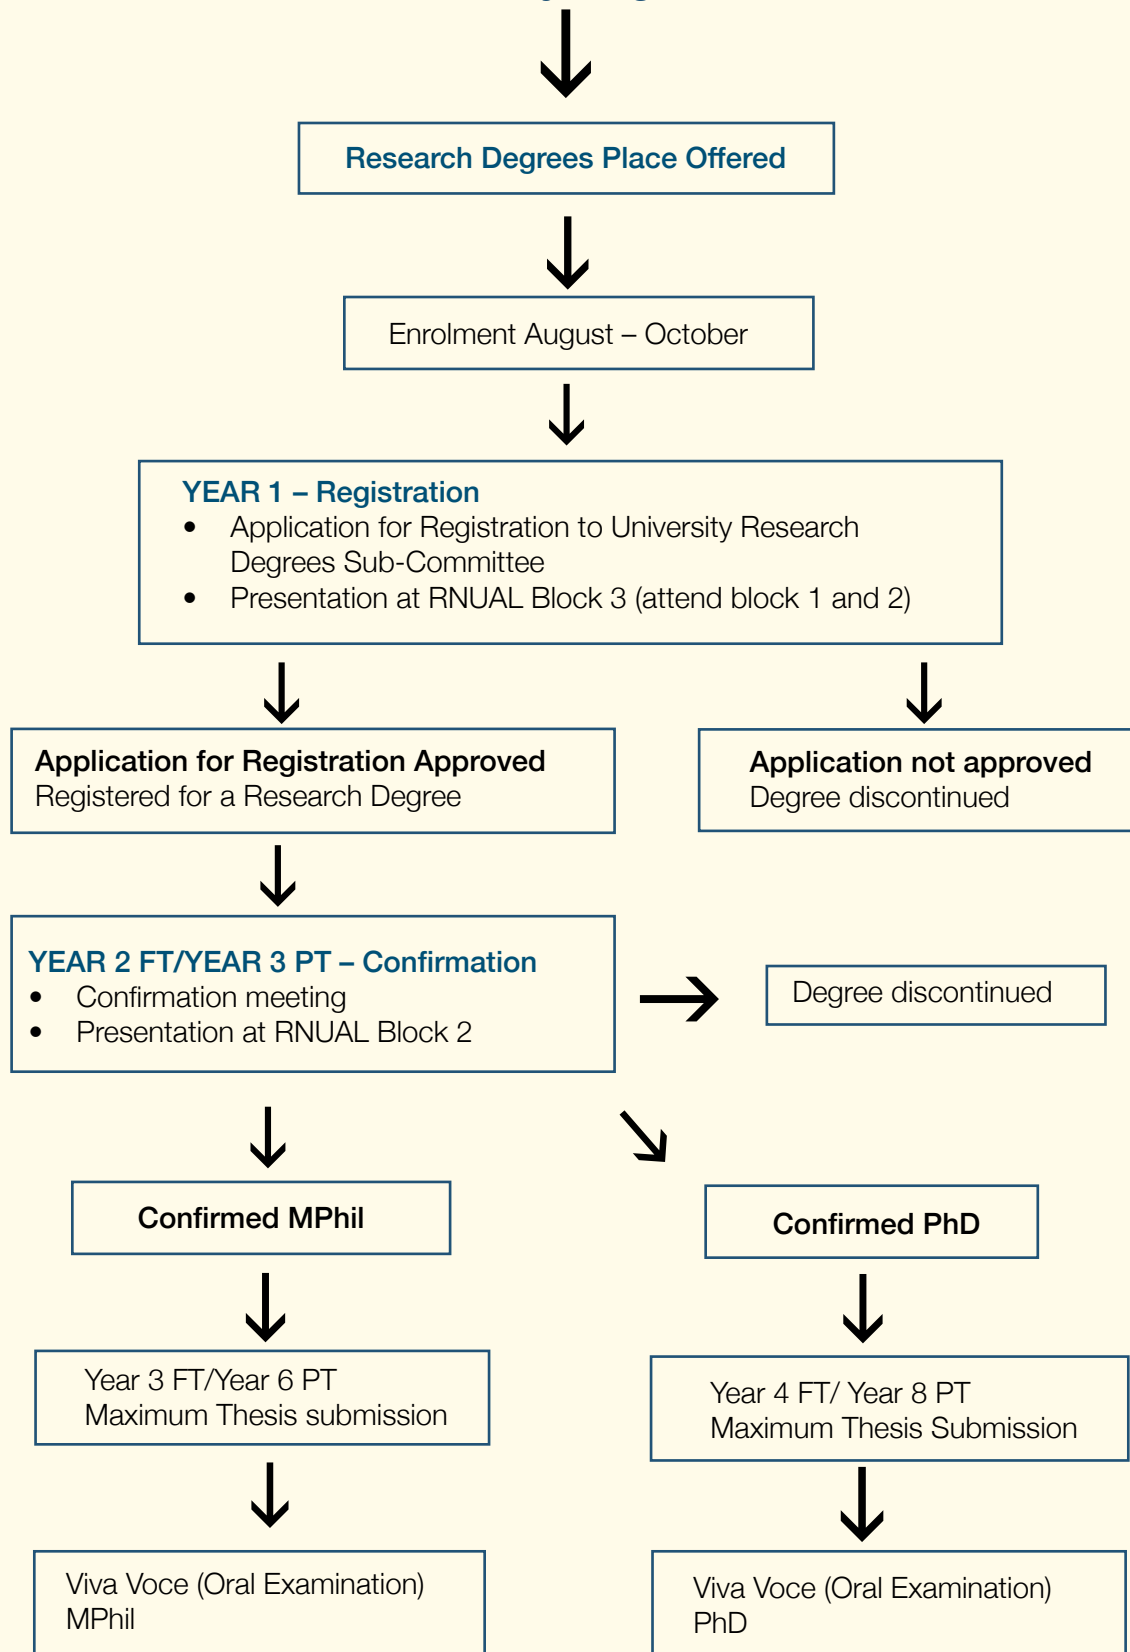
Research Degrees Place Offered

Enrolment August – October

YEAR 1 – Registration

- Application for Registration to University Research Degrees Sub-Committee
- Presentation at RNUAL Block 3 (attend block 1 and 2)

Application for Registration Approved
Registered for a Research Degree

Application not approved
Degree discontinued

YEAR 2 FT/YEAR 3 PT – Confirmation

- Confirmation meeting
- Presentation at RNUAL Block 2

Degree discontinued

Confirmed MPhil

Confirmed PhD

Year 3 FT/Year 6 PT
Maximum Thesis submission

Year 4 FT/ Year 8 PT
Maximum Thesis Submission

Viva Voce (Oral Examination)
MPhil

Viva Voce (Oral Examination)
PhD